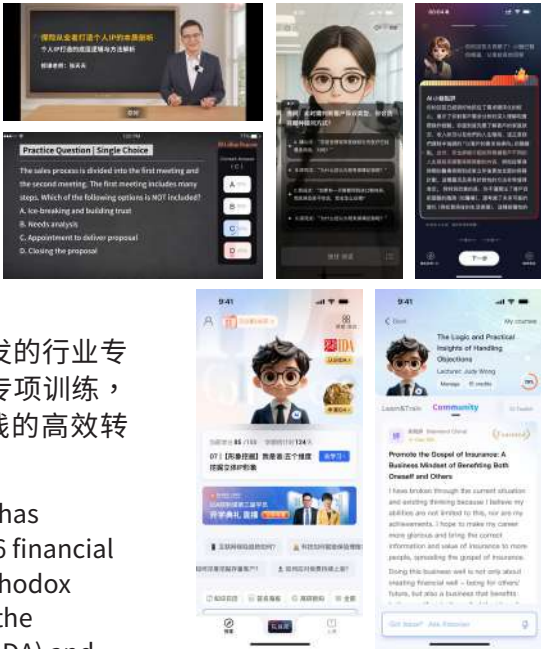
保险从业者打造个人IP的本质剖析
个人IP打造的底层逻辑与方法解析
Practice Question | Single Choice
The sales process is divided into the first meeting and the second meeting. The first meeting includes many steps. Which of the following options is NOT included?
A. Ice-breaking and building trust
B. Needs analysis
C. Appointment to deliver proposal
D. Closing the proposal
A
B
C
D
AI小猫点评
下一步
9:41
9:41
The Logic and Practical Insights of Handling Objections
Lecturer: Jade Wong
Learn&Train
Community
Promote the Gospel of Insurance: A Business Mindset of Benefiting Both Oneself and Others
I have broken through the current situation and anything thinking because I believe my abilities are not limited to this, nor are my achievements. I hope to make my career more glorious and bring the correct information and value of insurance to more people, spreading the gospel of insurance.
Doing this business well is not only about creating financial well – being for others' future, but also a business that benefits
Ask Xiaomao
发的行业专
专项训练，
线的高效转
has
6 financial
hodox
the
DA) and